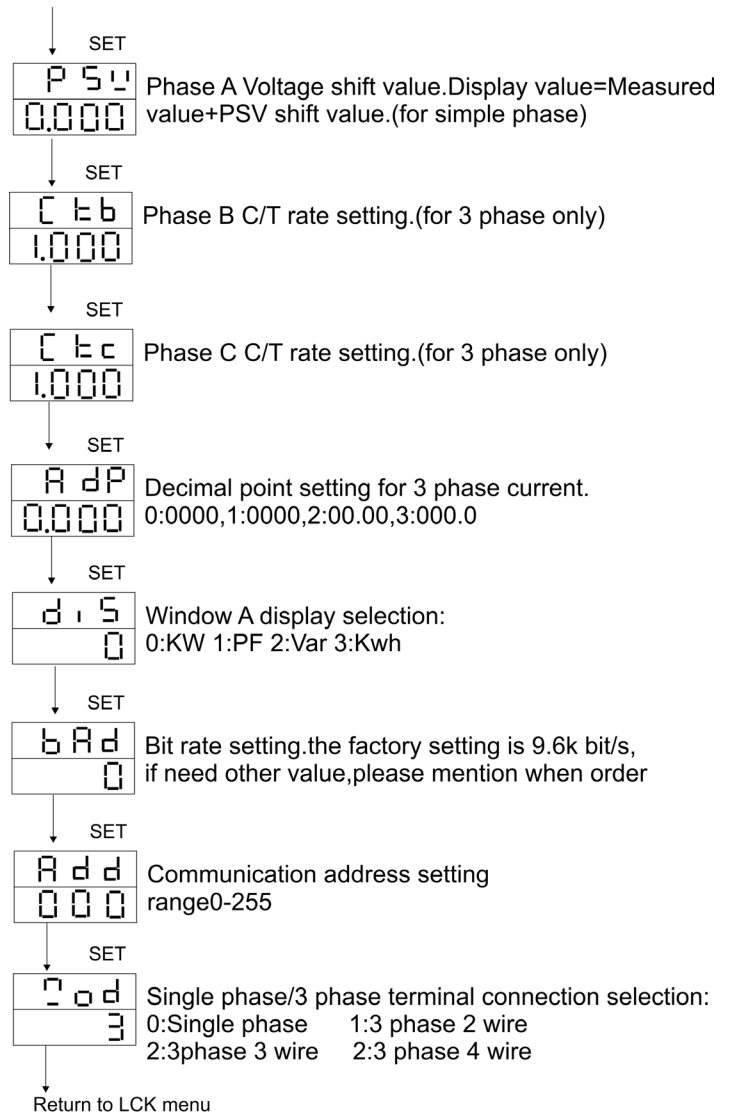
SET

PSV
0.000
Phase A Voltage shift value.Display value=Measured value+PSV shift value.(for simple phase)

SET

Ctb
1.000
Phase B C/T rate setting.(for 3 phase only)

SET

Ctc
1.000
Phase C C/T rate setting.(for 3 phase only)

SET

AdP
0.000
Decimal point setting for 3 phase current. 0:0000,1:0000,2:00.00,3:000.0

SET

diS
0
Window A display selection: 0:KW 1:PF 2:Var 3:Kwh

SET

bAd
0
Bit rate setting.the factory setting is 9.6k bit/s, if need other value,please mention when order

SET

Add
000
Communication address setting range0-255

SET

Tod
3
Single phase/3 phase terminal connection selection:
0:Single phase 1:3 phase 2 wire
2:3phase 3 wire 2:3 phase 4 wire

Return to LCK menu